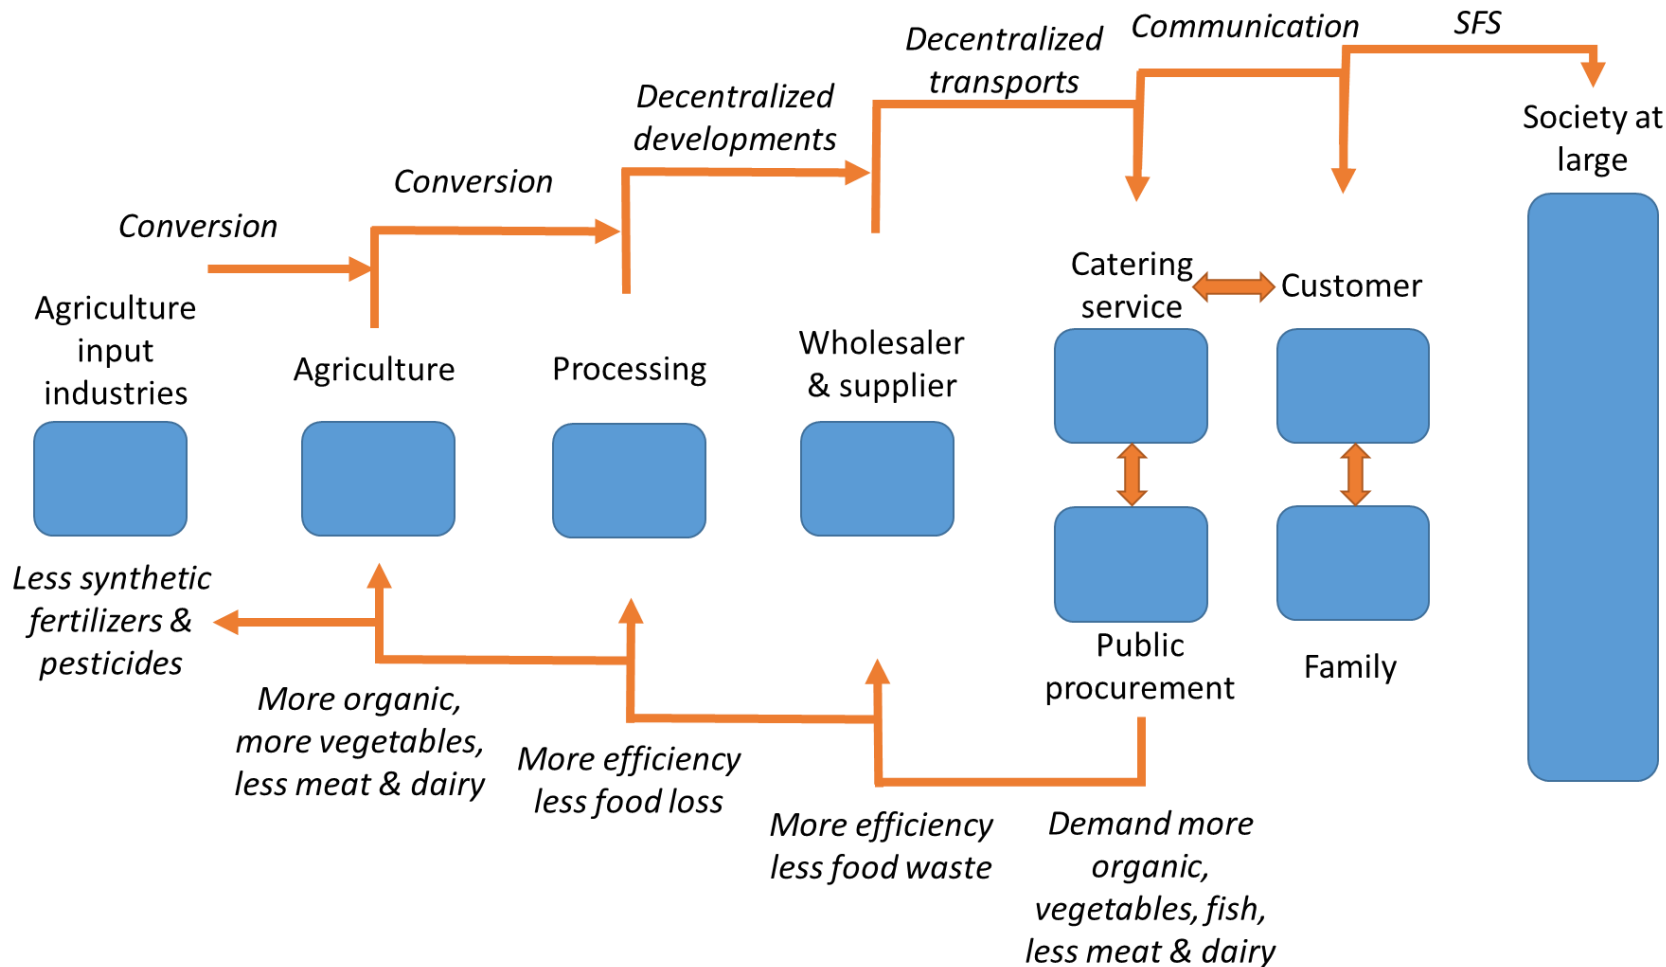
Conversion

Conversion

Decentralized developments

Decentralized transports

Communication

SFS

Society at large

Agriculture input industries

Agriculture

Processing

Wholesaler & supplier

Catering service

Customer

Public procurement

Family

Less synthetic fertilizers & pesticides

More organic, more vegetables, less meat & dairy

More efficiency less food loss

More efficiency less food waste

Demand more organic, vegetables, fish, less meat & dairy